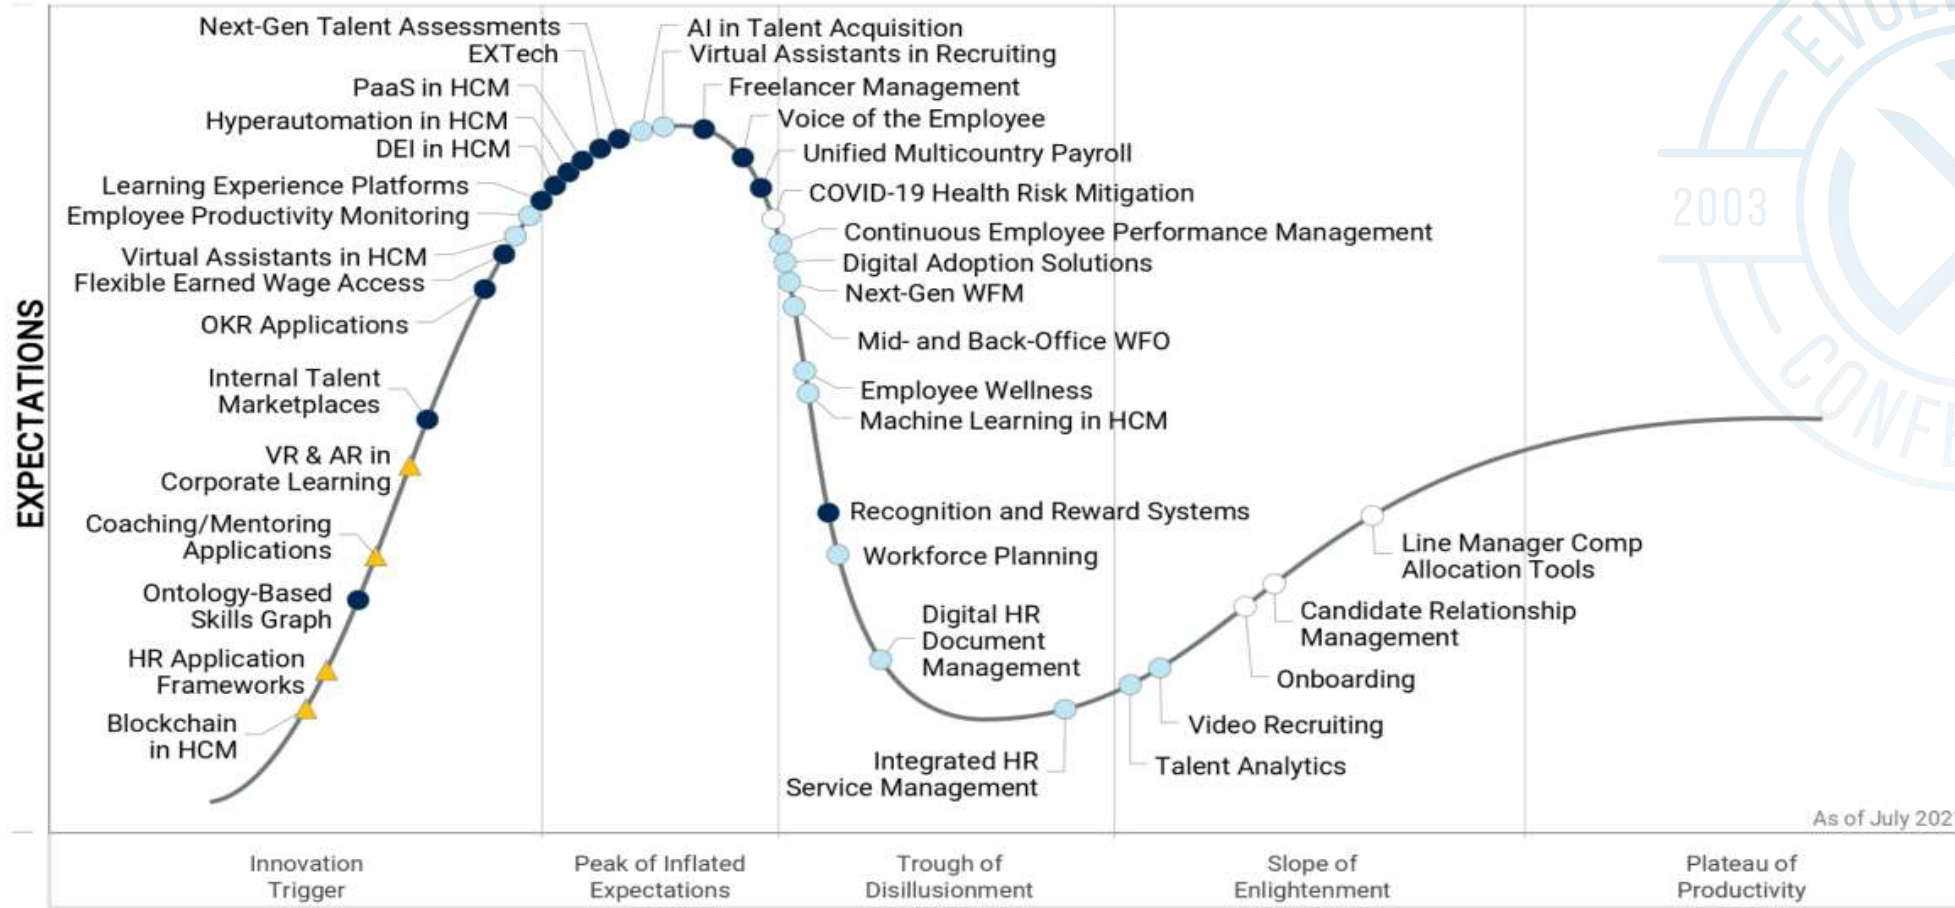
EXPECTATIONS

Next-Gen Talent Assessments
EXTech
PaaS in HCM
Hyperautomation in HCM
DEI in HCM
Learning Experience Platforms
Employee Productivity Monitoring
Virtual Assistants in HCM
Flexible Earned Wage Access
OKR Applications
Internal Talent Marketplaces
VR & AR in Corporate Learning
Coaching/Mentoring Applications
Ontology-Based Skills Graph
HR Application Frameworks
Blockchain in HCM

AI in Talent Acquisition
Virtual Assistants in Recruiting
Freelancer Management
Voice of the Employee
Unified Multicountry Payroll
COVID-19 Health Risk Mitigation
Continuous Employee Performance Management
Digital Adoption Solutions
Next-Gen WFM
Mid- and Back-Office WFO
Employee Wellness
Machine Learning in HCM
Recognition and Reward Systems
Workforce Planning
Digital HR Document Management
Integrated HR Service Management
Talent Analytics
Video Recruiting
Onboarding
Candidate Relationship Management
Line Manager Comp Allocation Tools

2003

As of July 202

Innovation Trigger
Peak of Inflated Expectations
Trough of Disillusionment
Slope of Enlightenment
Plateau of Productivity